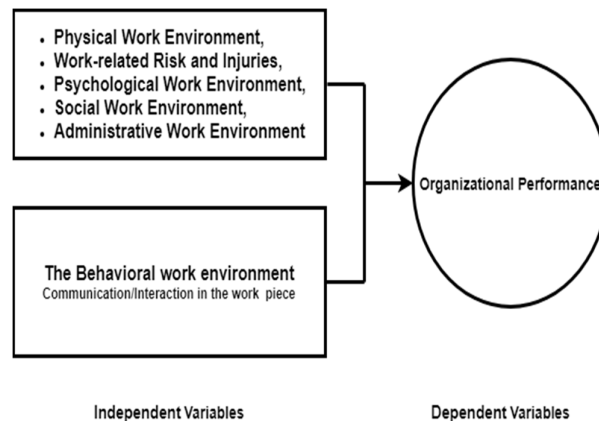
- Physical Work Environment,
- Work-related Risk and Injuries,
- Psychological Work Environment,
- Social Work Environment,
- Administrative Work Environment

The Behavioral work environment
Communication/Interaction in the work piece

Organizational Performance

Independent Variables

Dependent Variables